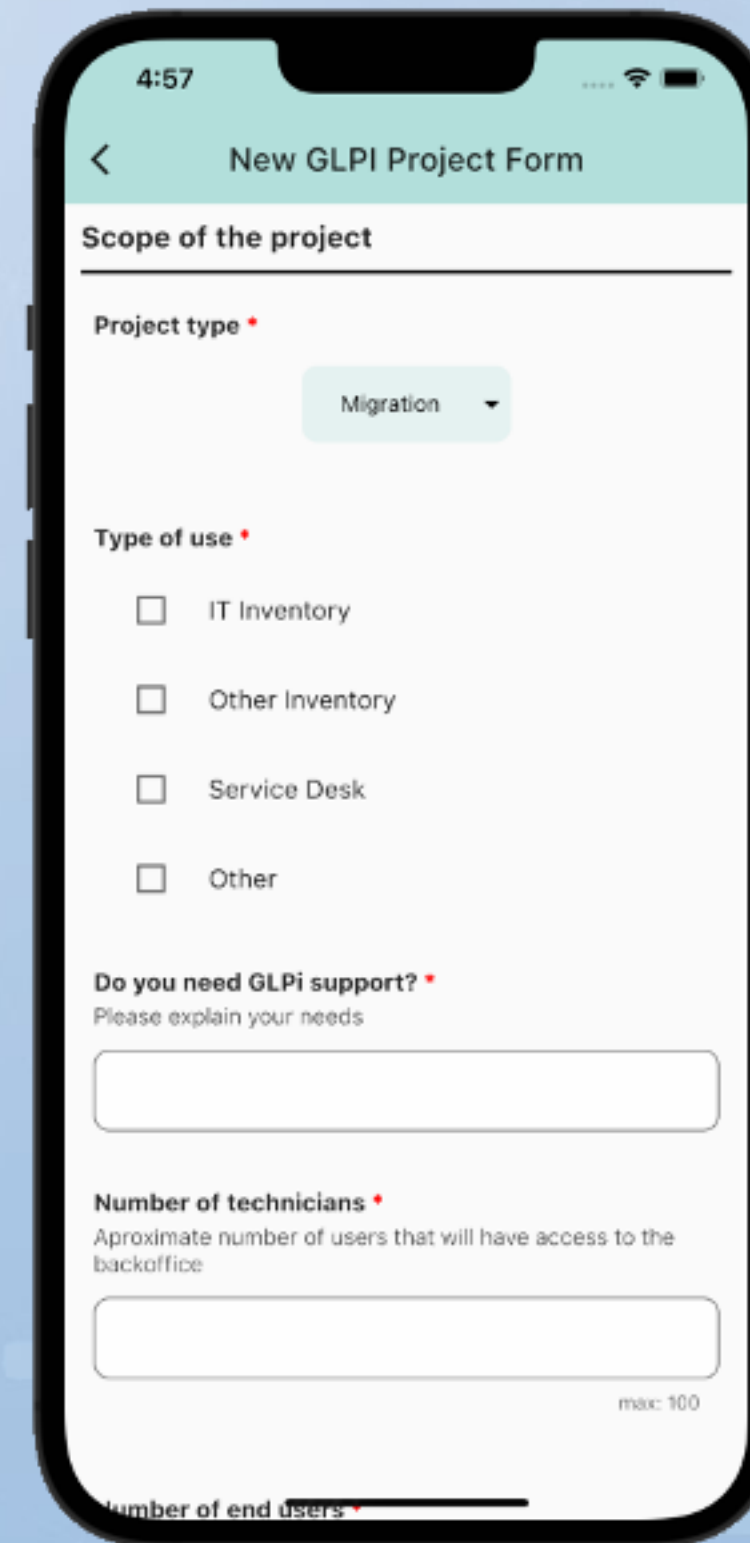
4:57

<

New GLPI Project Form

Scope of the project

Project type *

Migration

Type of use *

IT Inventory

Other Inventory

Service Desk

Other

Do you need GLPi support? *
Please explain your needs

Number of technicians *
Aproximate number of users that will have access to the backoffice

max: 100

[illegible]umber of end users *